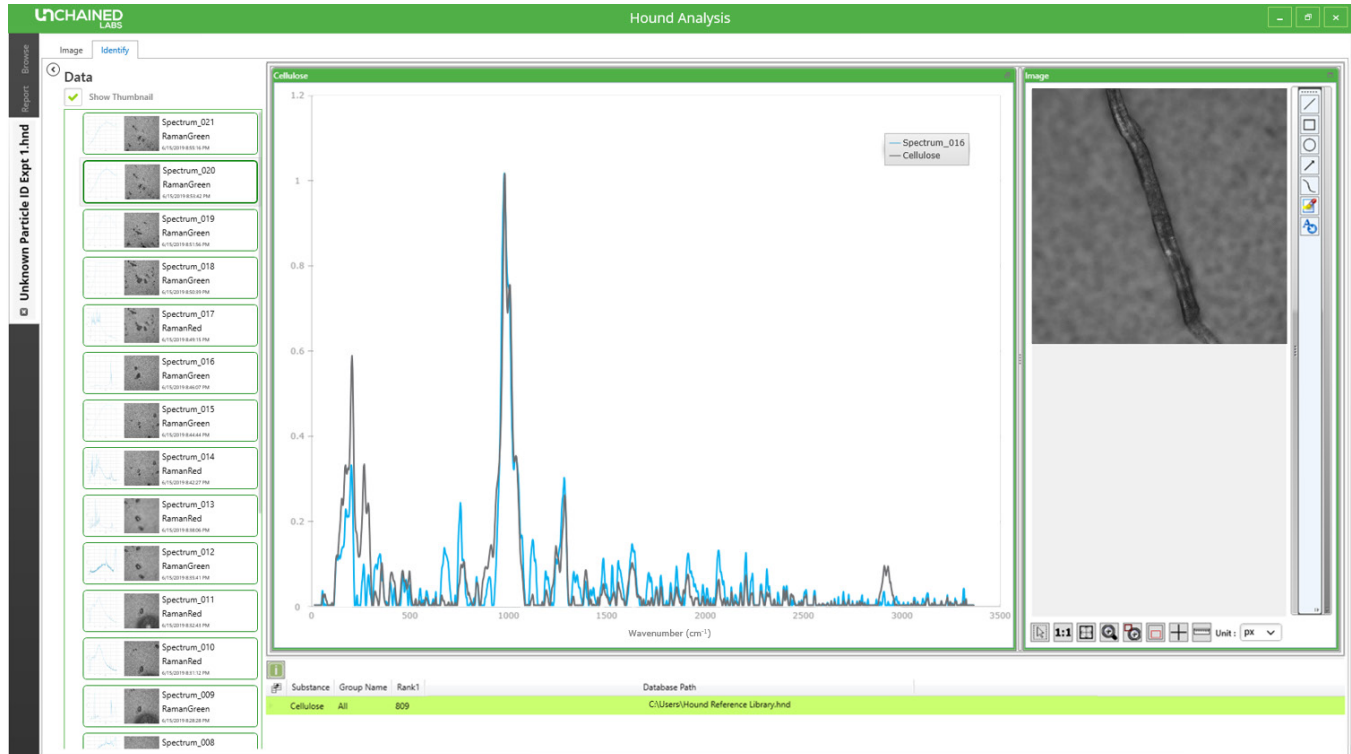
UNCHAINED LABS

Hound Analysis

Browse

Report

Unknown Particle ID Expt 1.hnd

Image Identify

Data

Show Thumbnail

Spectrum_021
RamanGreen
6/15/2019 8:55:16 PM

Spectrum_020
RamanGreen
6/15/2019 8:53:42 PM

Spectrum_019
RamanGreen
6/15/2019 8:51:56 PM

Spectrum_018
RamanGreen
6/15/2019 8:50:39 PM

Spectrum_017
RamanRed
6/15/2019 8:49:15 PM

Spectrum_016
RamanGreen
6/15/2019 8:46:07 PM

Spectrum_015
RamanGreen
6/15/2019 8:44:44 PM

Spectrum_014
RamanRed
6/15/2019 8:42:27 PM

Spectrum_013
RamanRed
6/15/2019 8:00:06 PM

Spectrum_012
RamanGreen
6/15/2019 8:35:41 PM

Spectrum_011
RamanRed
6/15/2019 8:32:45 PM

Spectrum_010
RamanRed
6/15/2019 8:31:12 PM

Spectrum_009
RamanGreen
6/15/2019 8:28:28 PM

Spectrum_008

Cellulose

Spectrum_016
Cellulose

1.2
1
0.8
0.6
0.4
0.2
0

0 500 1000 1500 2000 2500 3000 3500

Wavenumber (cm⁻¹)

Image

1:1

Unit : px

| Substance | Group Name | Rank1 | Database Path |
|---|---|---|---|
| Cellulose | All | 809 | C:\Users\Hound Reference Library.hnd |